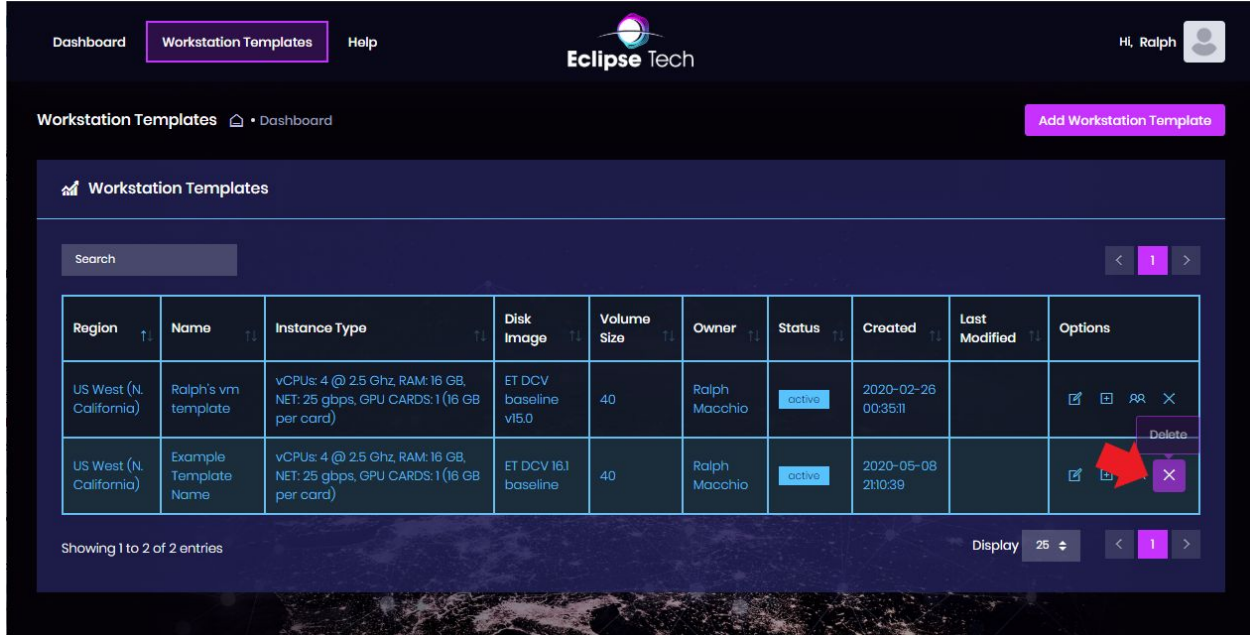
Dashboard Workstation Templates Help

Eclipse Tech

Hi, Ralph

Workstation Templates • Dashboard

Add Workstation Template

Workstation Templates

Search

< 1 >

| Region | Name | Instance Type | Disk Image | Volume Size | Owner | Status | Created | Last Modified | Options |
|---|---|---|---|---|---|---|---|---|---|
| US West (N. California) | Ralph's vm template | vCPUs: 4 @ 2.5 Ghz, RAM: 16 GB, NET: 25 gbps, GPU CARDS: 1 (16 GB per card) | ET DCV baseline v15.0 | 40 | Ralph Macchio | active | 2020-02-26 00:35:11 | | |
| US West (N. California) | Example Template Name | vCPUs: 4 @ 2.5 Ghz, RAM: 16 GB, NET: 25 gbps, GPU CARDS: 1 (16 GB per card) | ET DCV 16.1 baseline | 40 | Ralph Macchio | active | 2020-05-08 21:10:39 | | Delete |

Showing 1 to 2 of 2 entries

Display 25

< 1 >